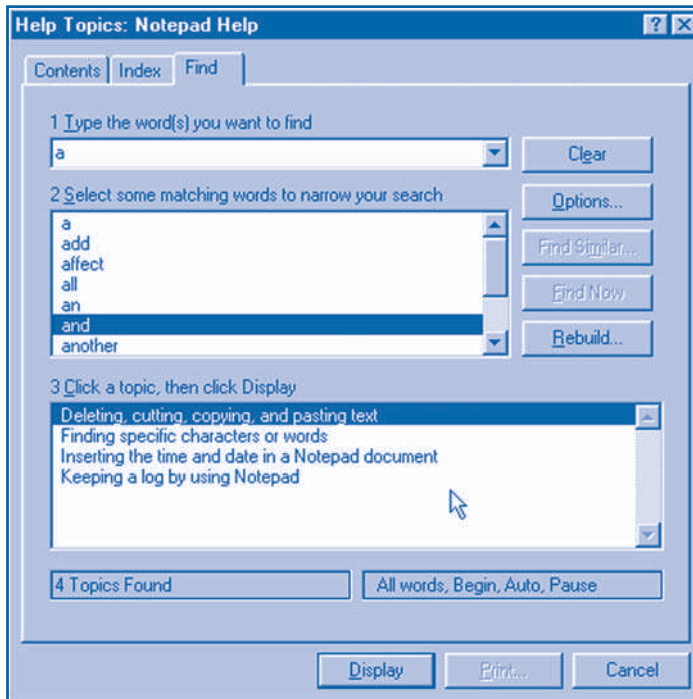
Help Topics: Notepad Help

? X

Contents | Index | Find

1 Type the word(s) you want to find

a

Clear

2 Select some matching words to narrow your search

Options...

a
add
affect
all
an
and
another

Find Similar...

Find Now

Rebuild...

3 Click a topic, then click Display

Deleting, cutting, copying, and pasting text
Finding specific characters or words
Inserting the time and date in a Notepad document
Keeping a log by using Notepad

4 Topics Found

All words, Begin, Auto, Pause

Display

Print...

Cancel